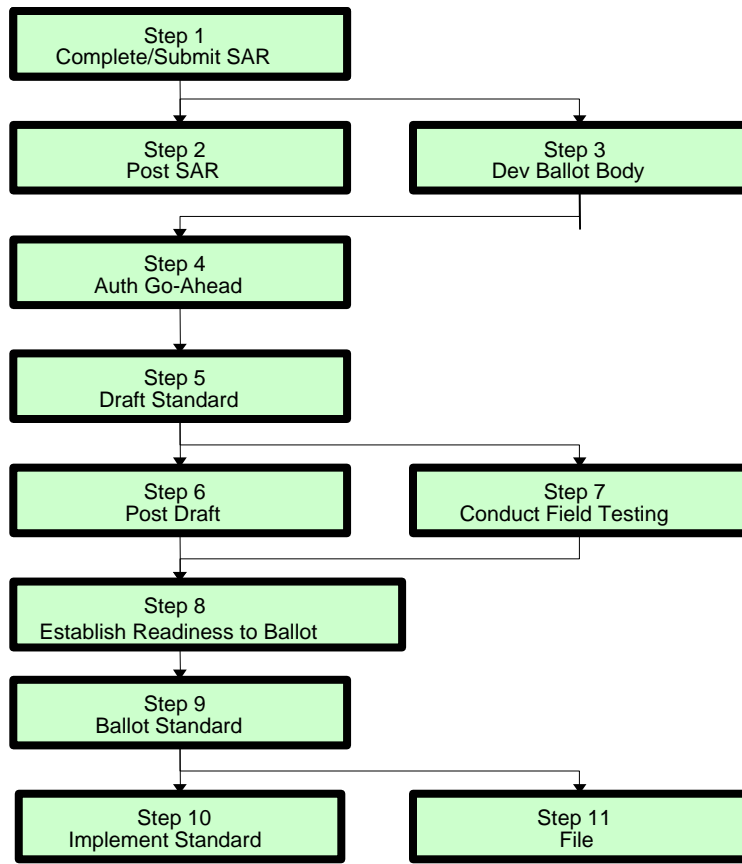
Step 1
Complete/Submit SAR

Step 2
Post SAR

Step 3
Dev Ballot Body

Step 4
Auth Go-Ahead

Step 5
Draft Standard

Step 6
Post Draft

Step 7
Conduct Field Testing

Step 8
Establish Readiness to Ballot

Step 9
Ballot Standard

Step 10
Implement Standard

Step 11
File